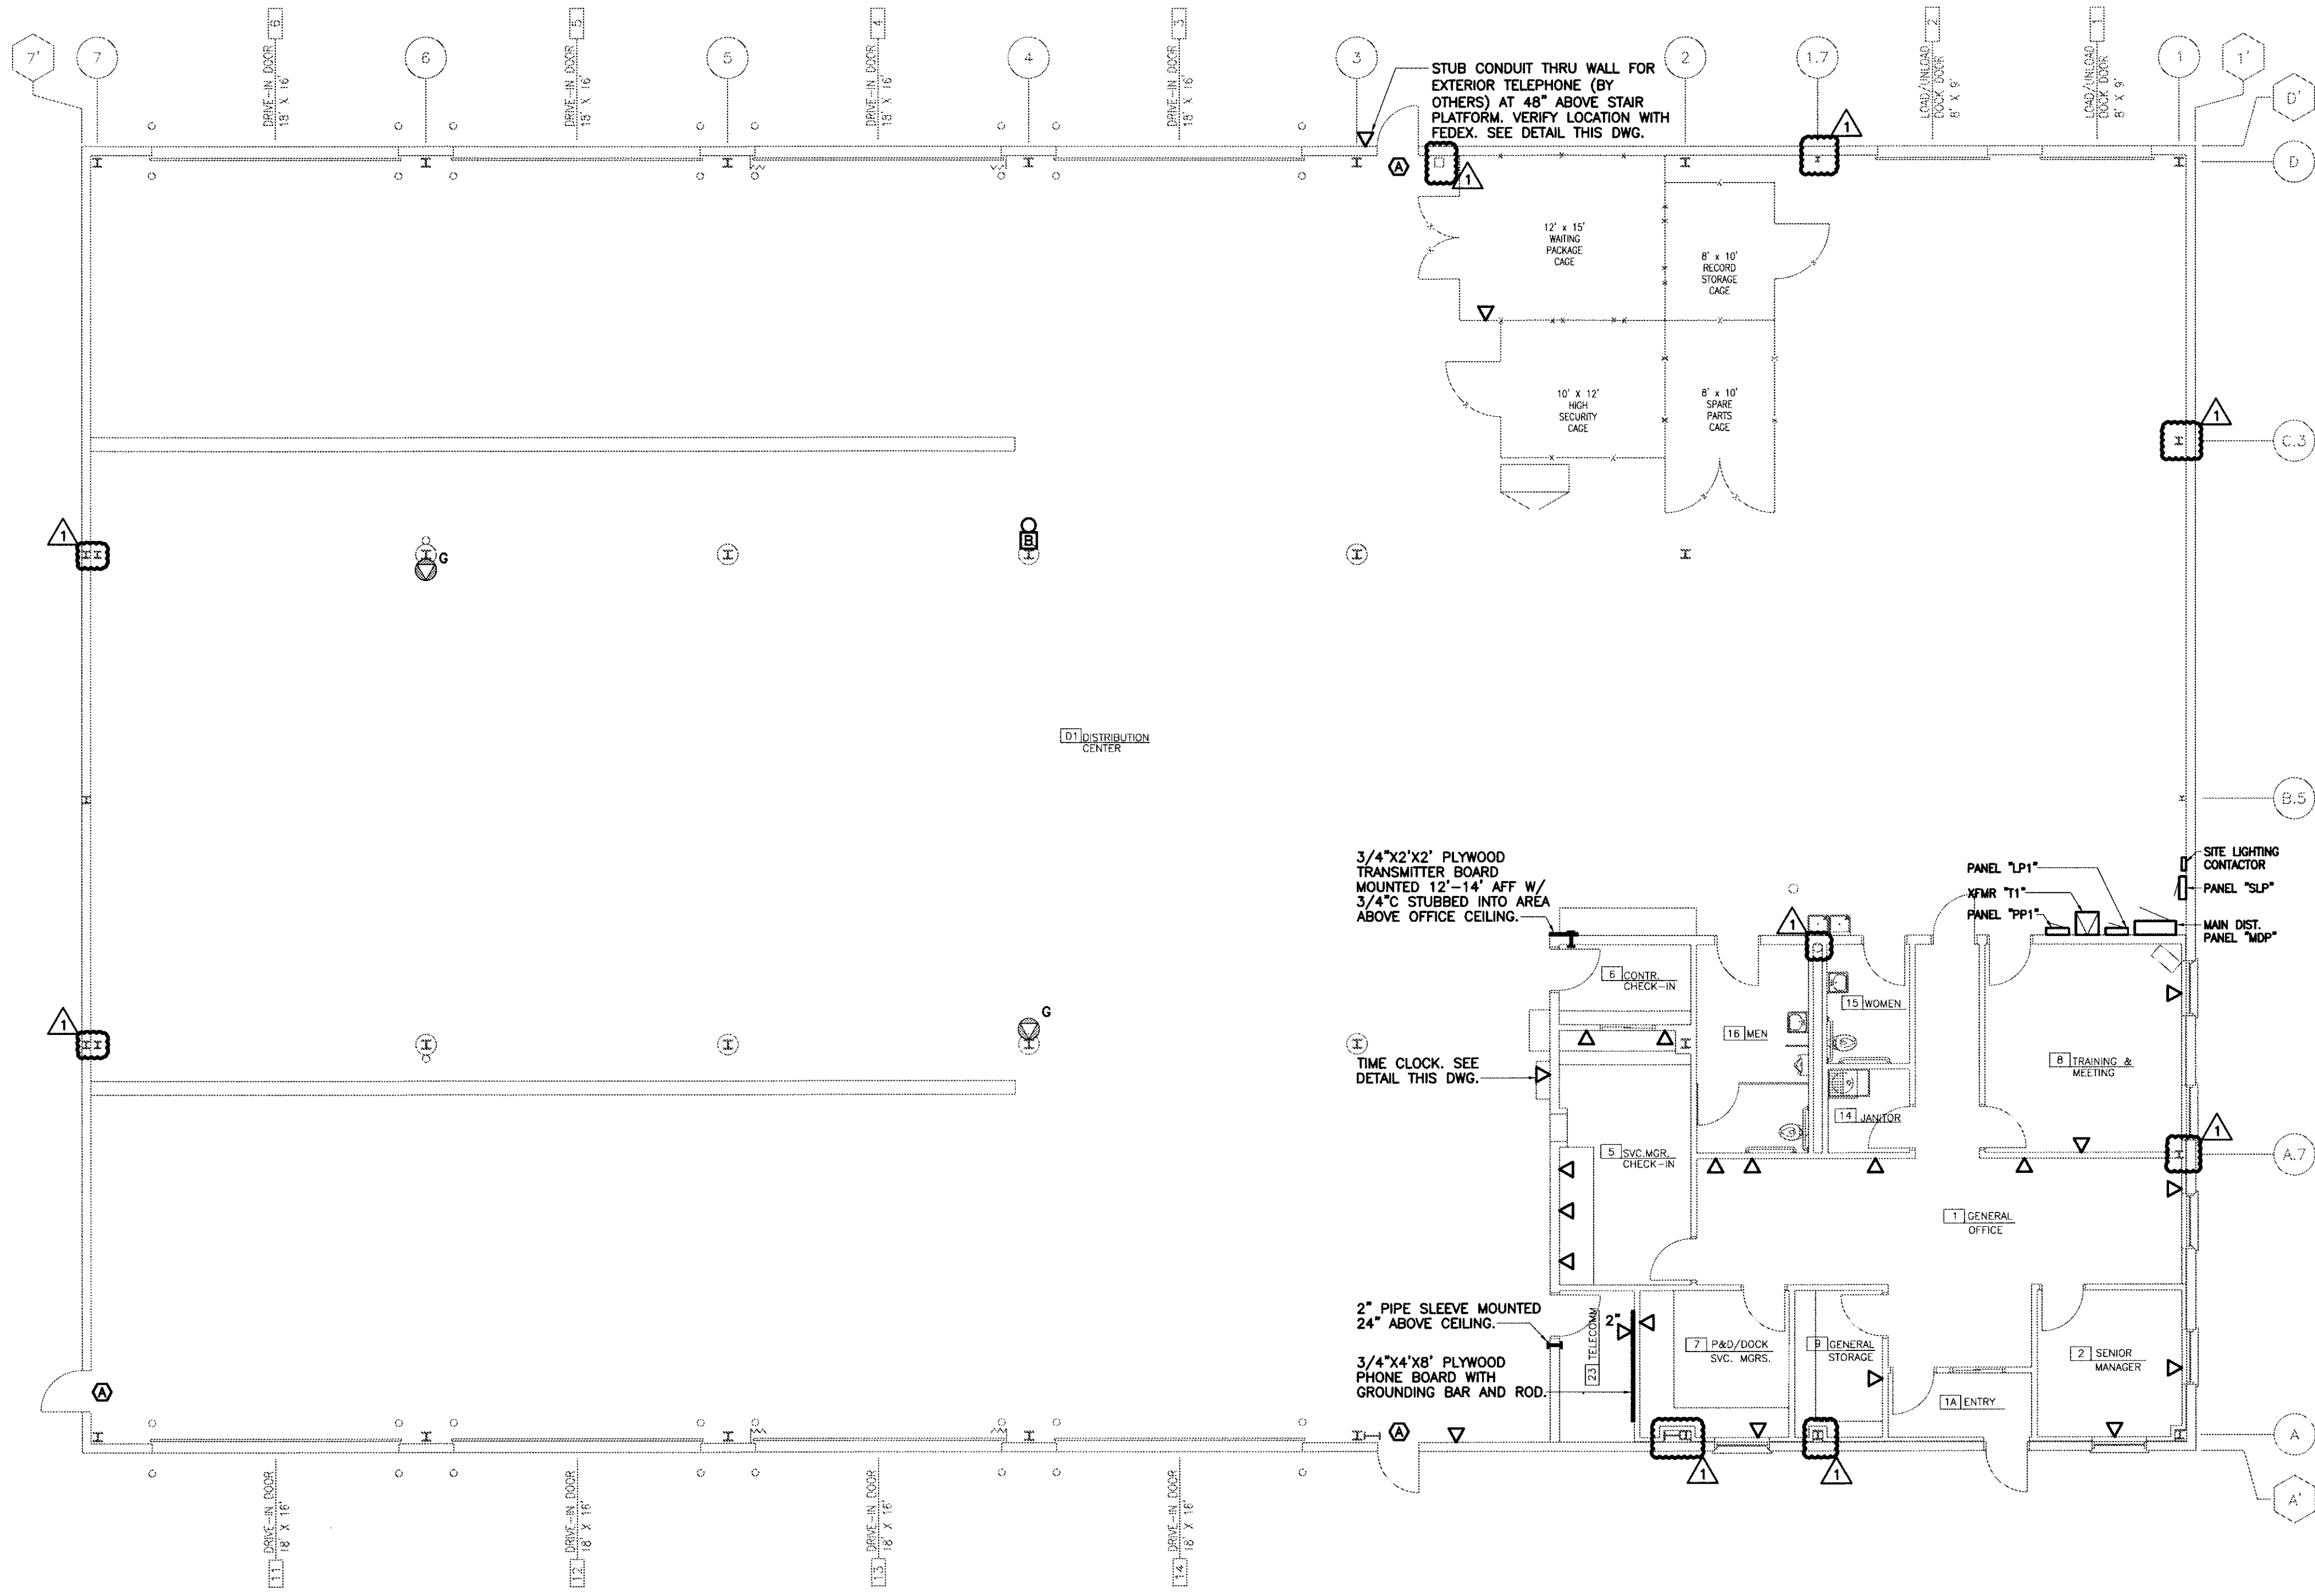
7'
7
6
DRIVE-IN DOOR 18' X 16'
6
5
DRIVE-IN DOOR 18' X 16'
5
4
DRIVE-IN DOOR 18' X 16'
4
3
DRIVE-IN DOOR 18' X 16'
3
2
1.7
2
LOAD/UNLOAD DOCK DOOR 8' X 9'
1
LOAD/UNLOAD DOCK DOOR 8' X 9'
1
1'
D'
D

STUB CONDUIT THRU WALL FOR EXTERIOR TELEPHONE (BY OTHERS) AT 48" ABOVE STAIR PLATFORM. VERIFY LOCATION WITH FEDEX. SEE DETAIL THIS DWG.

A
1
1

12' x 15' WAITING PACKAGE CAGE

8' x 10' RECORD STORAGE CAGE

10' X 12' HIGH SECURITY CAGE

8' x 10' SPARE PARTS CAGE

1
C.3

1
G
B

D1 DISTRIBUTION CENTER

B.5

3/4"X2'X2' PLYWOOD TRANSMITTER BOARD MOUNTED 12'-14' AFF W/ 3/4"C STUBBED INTO AREA ABOVE OFFICE CEILING.

PANEL "LP1"
XFMR "T1"
PANEL "PP1"
SITE LIGHTING CONTACTOR
PANEL "SLP"
MAIN DIST. PANEL "MDP"

1
6 CONTR. CHECK-IN
15 WOMEN
16 MEN
8 TRAINING & MEETING
1
G
TIME CLOCK. SEE DETAIL THIS DWG.
14 JANITOR
1
A.7
5 SVC.MGR. CHECK-IN
1 GENERAL OFFICE

2" PIPE SLEEVE MOUNTED 24" ABOVE CEILING.
2"
23 TELECOMM
3/4"X4'X8' PLYWOOD PHONE BOARD WITH GROUNDING BAR AND ROD.
7 P&D/DOCK SVC. MGRS.
9 GENERAL STORAGE
1A ENTRY
2 SENIOR MANAGER

A
A
A
1
1
A'

DRIVE-IN DOOR 18' X 16'
11
DRIVE-IN DOOR 18' X 16'
12
DRIVE-IN DOOR 18' X 16'
13
DRIVE-IN DOOR 18' X 16'
14